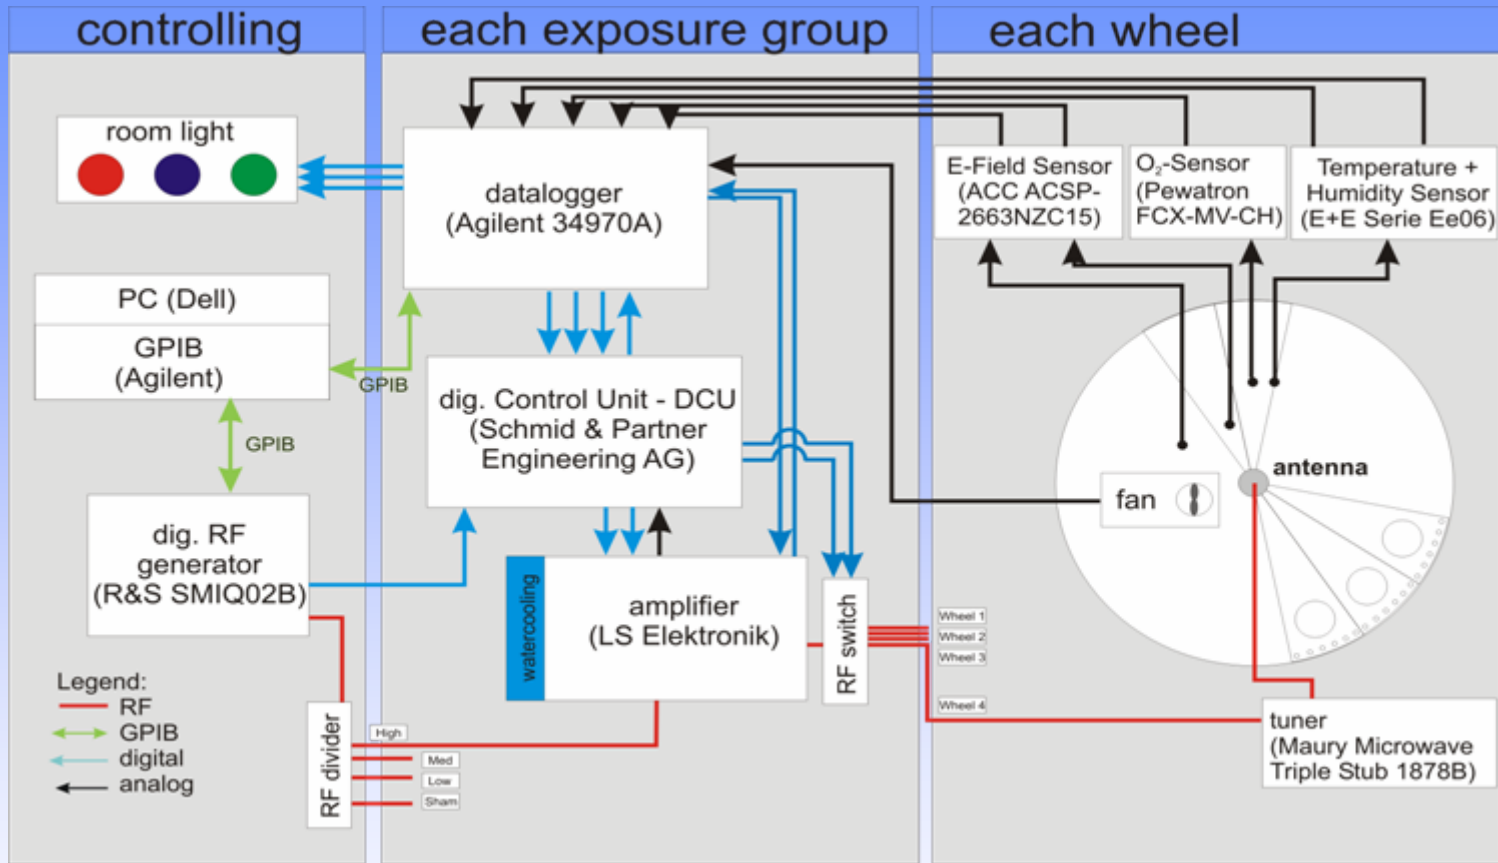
controlling

each exposure group

each wheel

room light

datalogger
(Agilent 34970A)

E-Field Sensor
(ACC ACSP-2663NZC15)

$O_2$-Sensor
(Pewatron
FCX-MV-CH)

Temperature +
Humidity Sensor
(E+E Serie Ee06)

PC (Dell)

GPIB
(Agilent)

GPIB

dig. Control Unit - DCU
(Schmid & Partner
Engineering AG)

GPIB

antenna

fan

dig. RF
generator
(R&S SMIQ02B)

watercooling

amplifier
(LS Elektronik)

RF switch

Wheel 1
Wheel 2
Wheel 3
Wheel 4

Legend:
RF
GPIB
digital
analog

RF divider

High
Med
Low
Sham

tuner
(Maury Microwave
Triple Stub 1878B)